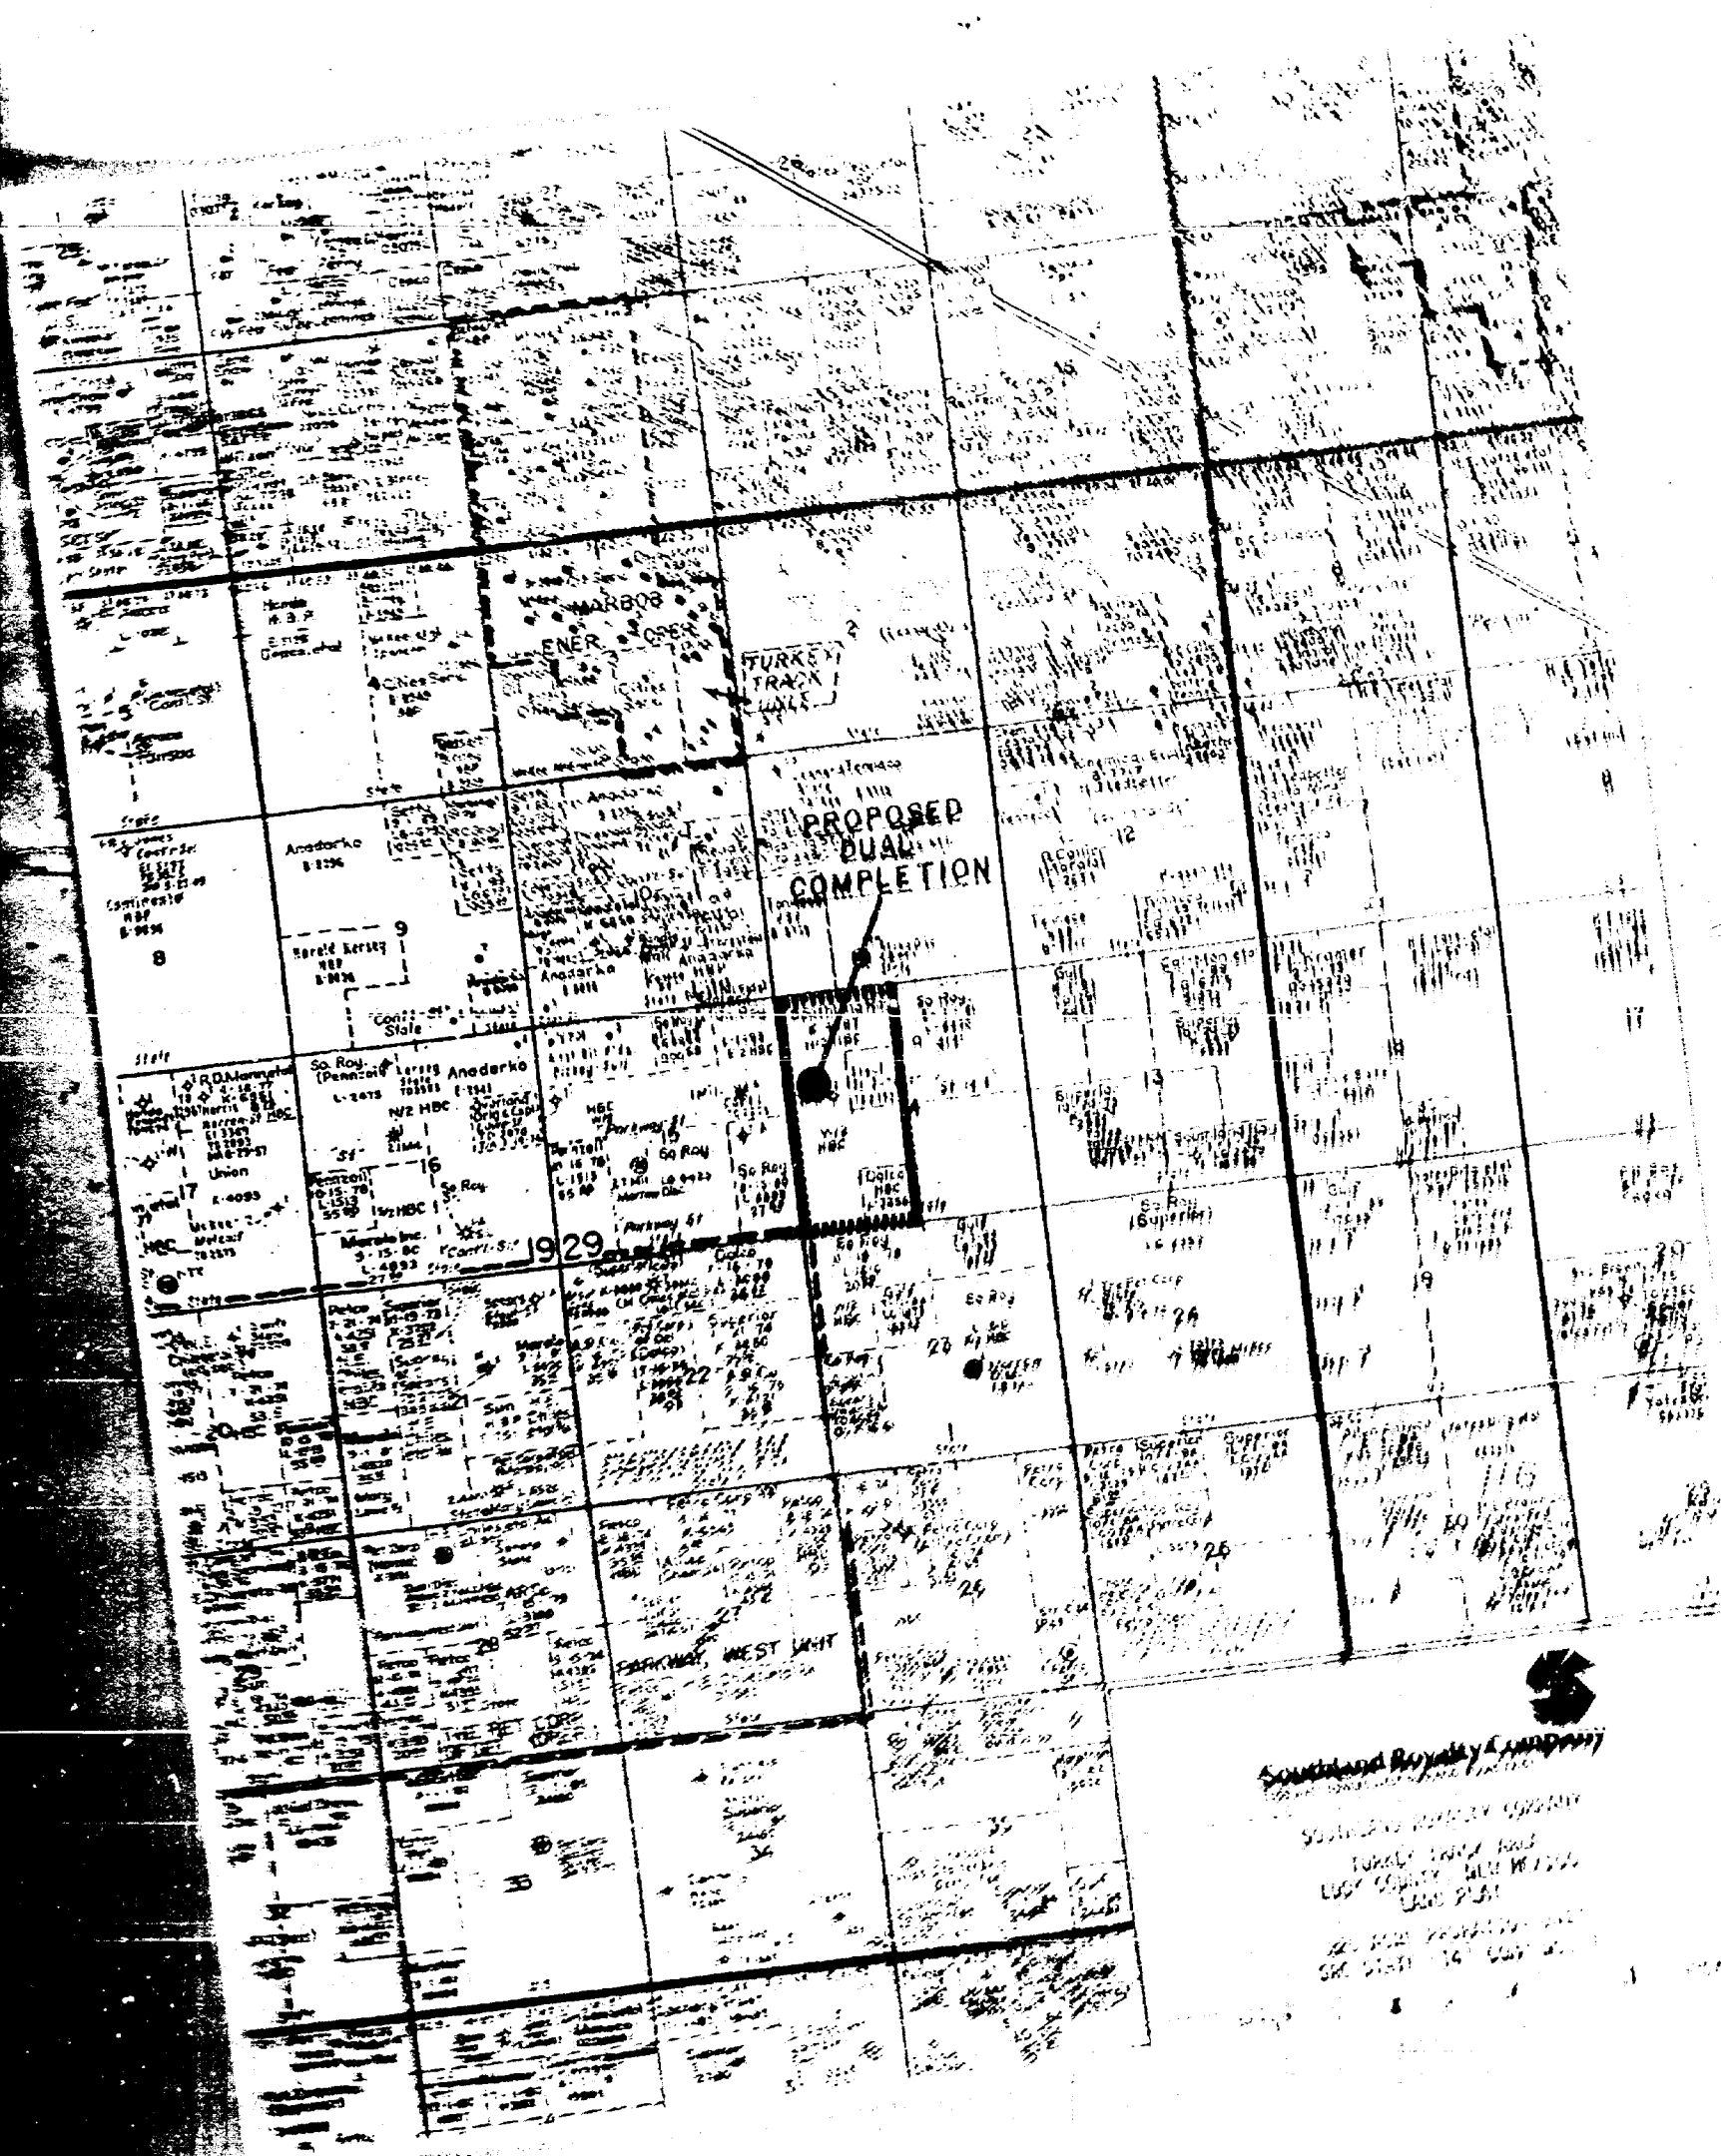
MARBOB ENER CREEK

TURKEY TRACK UNIT

PROPOSED DUAL COMPLETION

Anadarko

Anadarko

Harold Kersey

Conti-St Stale

9

8

12

13

R.D. Mannel

So. Roy. (Pennzoil)

Anadarko

N/2 HBC

16

17

Union

15

So Roy

Parkway 51

Merale Inc.

Conti-St

19 29

So Roy (Superior)

Gulf

Superior

22

23

20 HBC

21

Petco

Superior

24

19

20

25

26

27

28

PARKWAY WEST UNIT

PET CORP

35

33

34

Southland Royalty Company

SOUTHLAND ROYALTY COMPANY

TURKEY TRACK AREA
EDDY COUNTY, NEW MEXICO
LAND PLAT

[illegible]